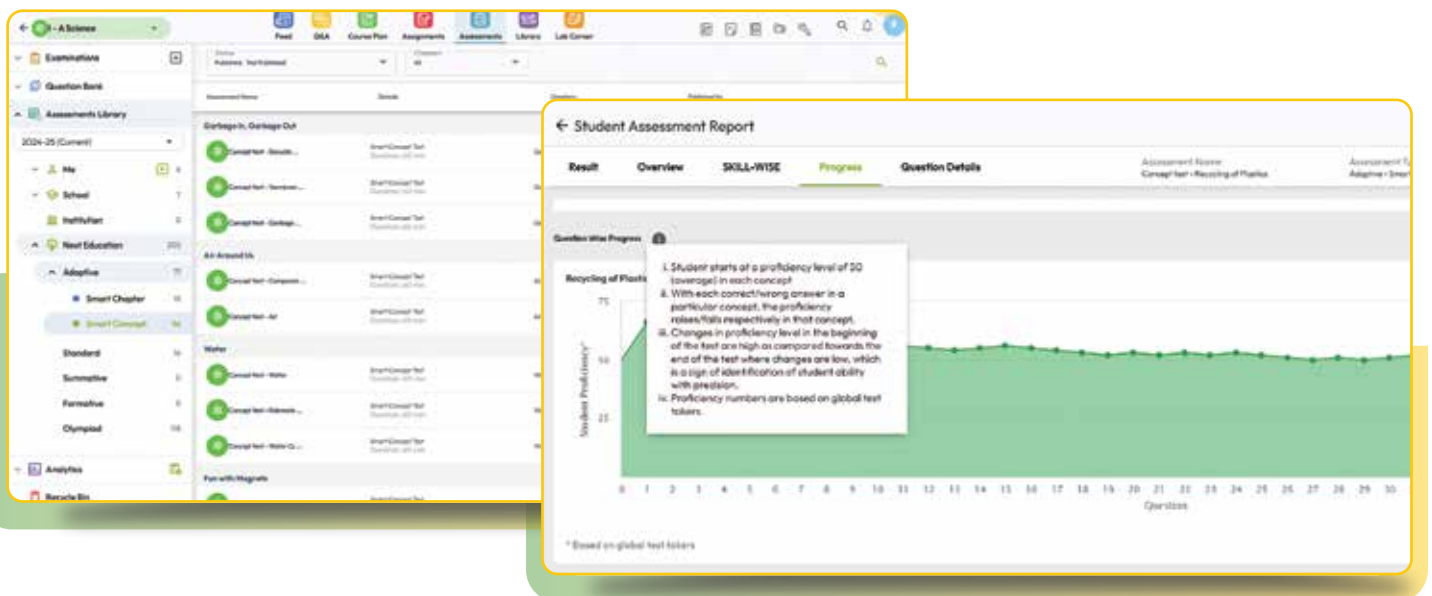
- A Science

Feed Q&A Course Plan Assignments Assessments Library Lab Corner

Examinations
Question Bank
Assessments Library
2024-25 (Current)
Me
School
Institution
Next Education
Adaptive
Smart Chapter
Smart Concept
Standard
Summative
Formative
Olympiad
Analytics
Recycle Bin

Status
Chapter

Assessment Name
Details

Garbage In, Garbage Out
Concept test - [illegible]
Smart Concept Test
Concept test - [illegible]
Smart Concept Test
Concept test - Garbage...
Smart Concept Test
Air Around Us
Concept test - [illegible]
Smart Concept Test
Concept test - Air
Smart Concept Test
Water
Concept test - Water
Smart Concept Test
Concept test - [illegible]
Smart Concept Test
Concept test - Water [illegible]
Smart Concept Test
Fun with Magnets

Student Assessment Report

Result Overview SKILL-WISE Progress Question Details

Assessment Name
Concept test - Recycling of Plastics

Question Wise Progress

Recycling of Plastic

i. Student starts at a proficiency level of 50 (average) in each concept
ii. With each correct/wrong answer in a particular concept, the proficiency raises/falls respectively in that concept.
iii. Changes in proficiency level in the beginning of the test are high as compared towards the end of the test where changes are low, which is a sign of identification of student ability with precision.
iv. Proficiency numbers are based on global test takers.

75
50
25
Student Proficiency*

0 1 2 3 4 5 6 7 8 9 10 11 12 13 14 15 16 17 18 19 20 21 22 23 24 25 26 27 28 29 30
Questions

* Based on global test takers